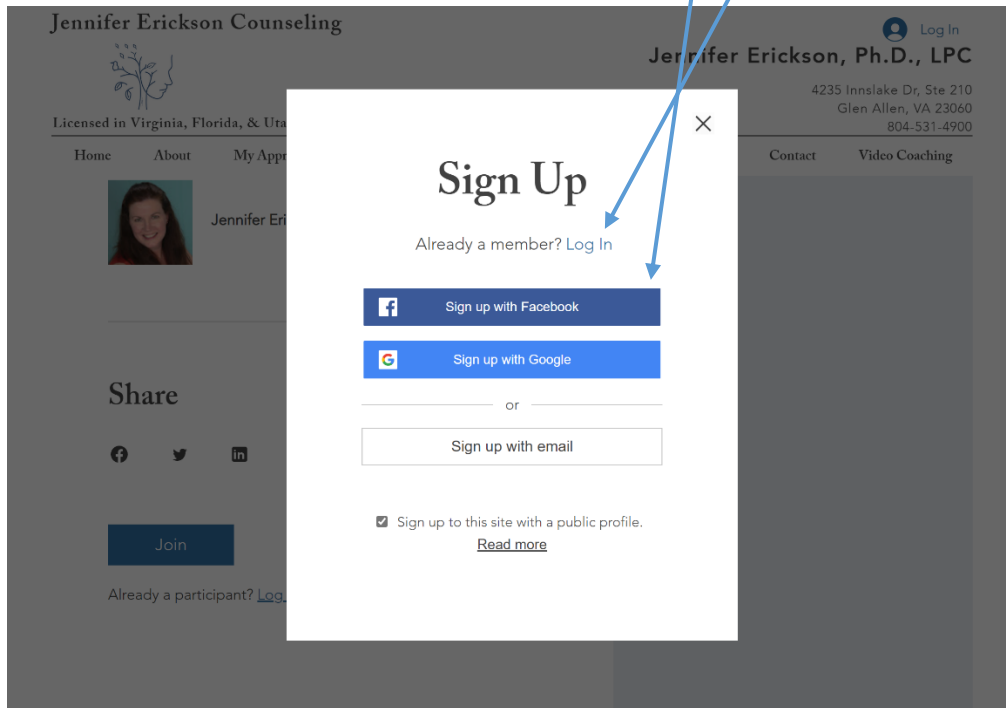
Jennifer Erickson Counseling

Licensed in Virginia, Florida, & Uta

Log In

Jennifer Erickson, Ph.D., LPC

4235 Innslake Dr, Ste 210
Glen Allen, VA 23060
804-531-4900

Home About My Appr Contact Video Coaching

Jennifer Eri

Share

Join

Already a participant? Log

Sign Up

Already a member? Log In

Sign up with Facebook

Sign up with Google

or

Sign up with email

Sign up to this site with a public profile.

Read more